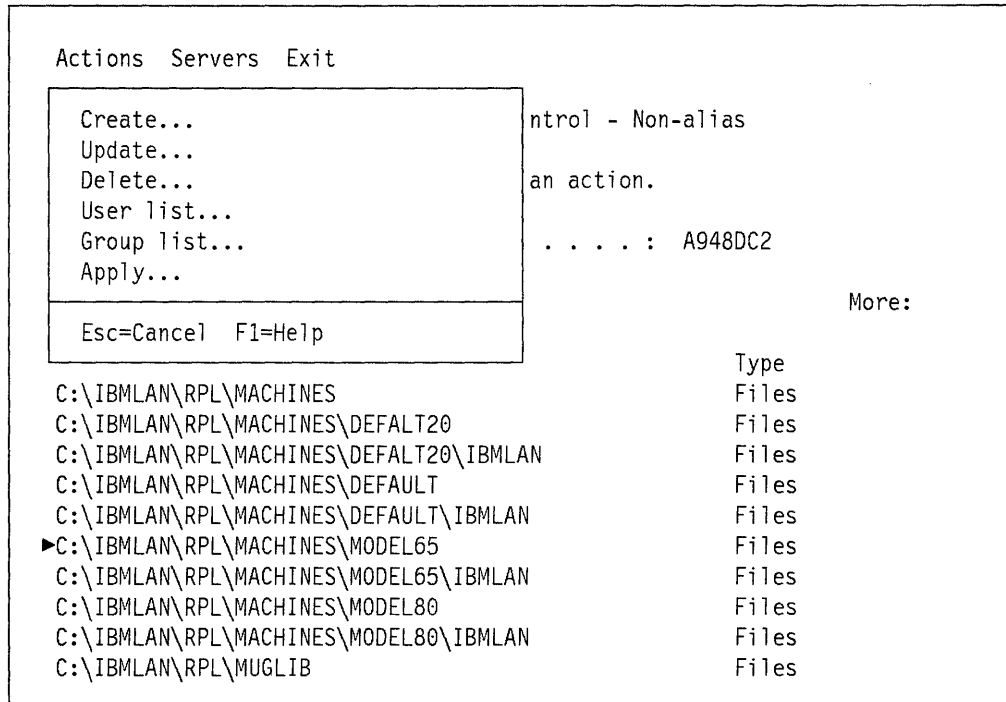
Actions Servers Exit

Create...
Update...
Delete...
User list...
Group list...
Apply...

Esc=Cancel F1=Help

ntrol - Non-alias

an action.

. . . . . : A948DC2

More:

| | Type |
|---|---|
| C:\IBMLAN\RPL\MACHINES | Files |
| C:\IBMLAN\RPL\MACHINES\DEFALT20 | Files |
| C:\IBMLAN\RPL\MACHINES\DEFALT20\IBMLAN | Files |
| C:\IBMLAN\RPL\MACHINES\DEFAULT | Files |
| C:\IBMLAN\RPL\MACHINES\DEFAULT\IBMLAN | Files |
| ►C:\IBMLAN\RPL\MACHINES\MODEL65 | Files |
| C:\IBMLAN\RPL\MACHINES\MODEL65\IBMLAN | Files |
| C:\IBMLAN\RPL\MACHINES\MODEL80 | Files |
| C:\IBMLAN\RPL\MACHINES\MODEL80\IBMLAN | Files |
| C:\IBMLAN\RPL\MUGLIB | Files |